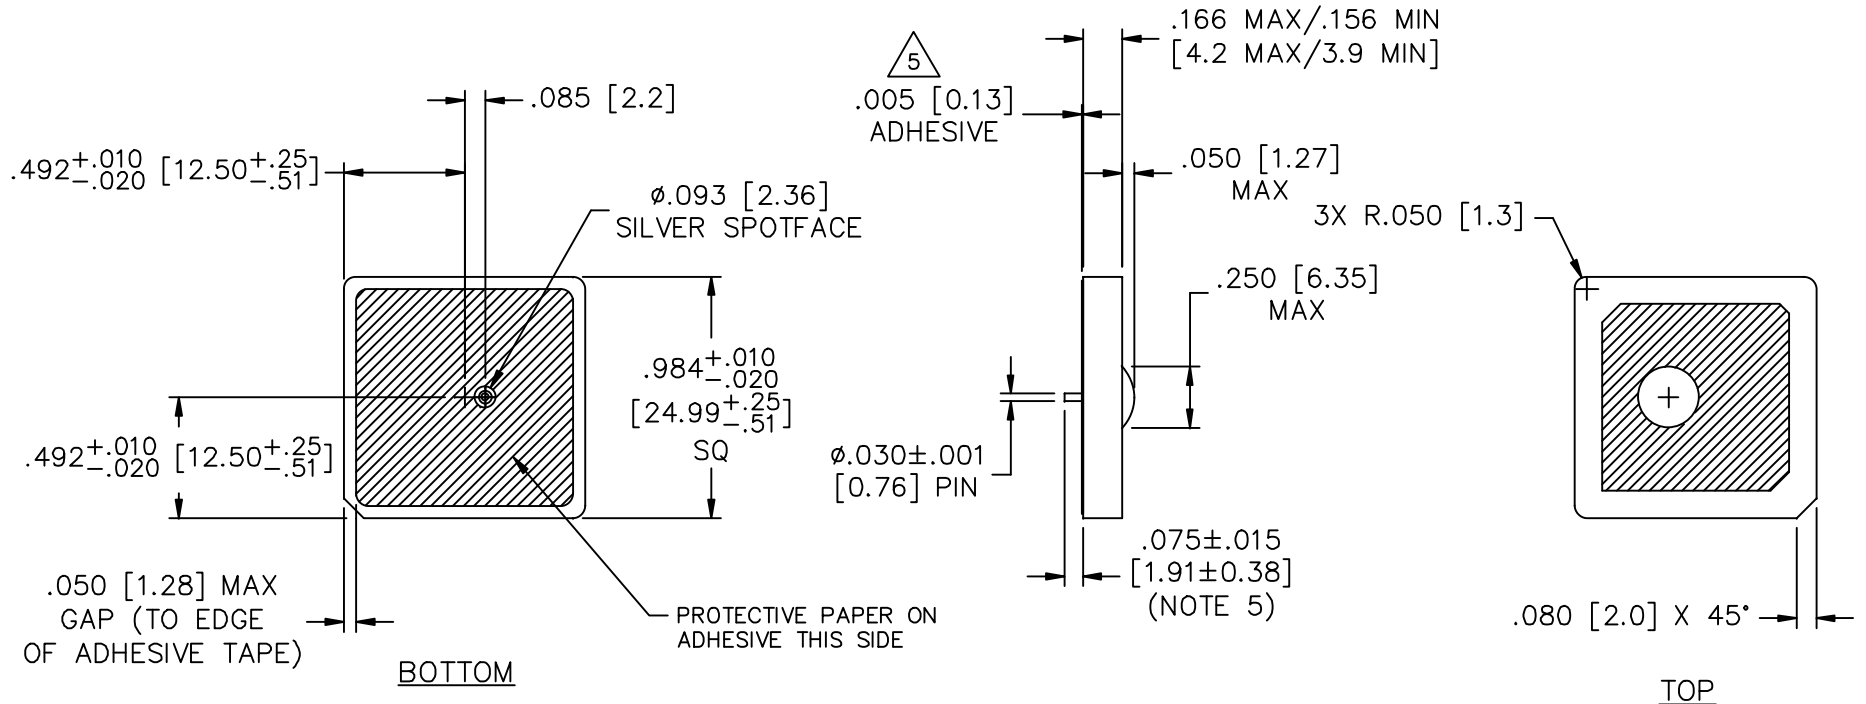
.166 MAX/.156 MIN
[4.2 MAX/3.9 MIN]

5

.005 [0.13]
ADHESIVE

.085 [2.2]

$.492^{+.010}_{-.020}$ [$12.50^{+.25}_{-.51}$]

.050 [1.27]
MAX

ø.093 [2.36]
SILVER SPOTFACE

3X R.050 [1.3]

.250 [6.35]
MAX

$.984^{+.010}_{-.020}$
[$24.99^{+.25}_{-.51}$]
SQ

$.492^{+.010}_{-.020}$ [$12.50^{+.25}_{-.51}$]

ø.030±.001
[0.76] PIN

.075±.015
[1.91±0.38]
(NOTE 5)

.050 [1.28] MAX
GAP (TO EDGE
OF ADHESIVE TAPE)

PROTECTIVE PAPER ON
ADHESIVE THIS SIDE

.080 [2.0] X 45°

BOTTOM

TOP